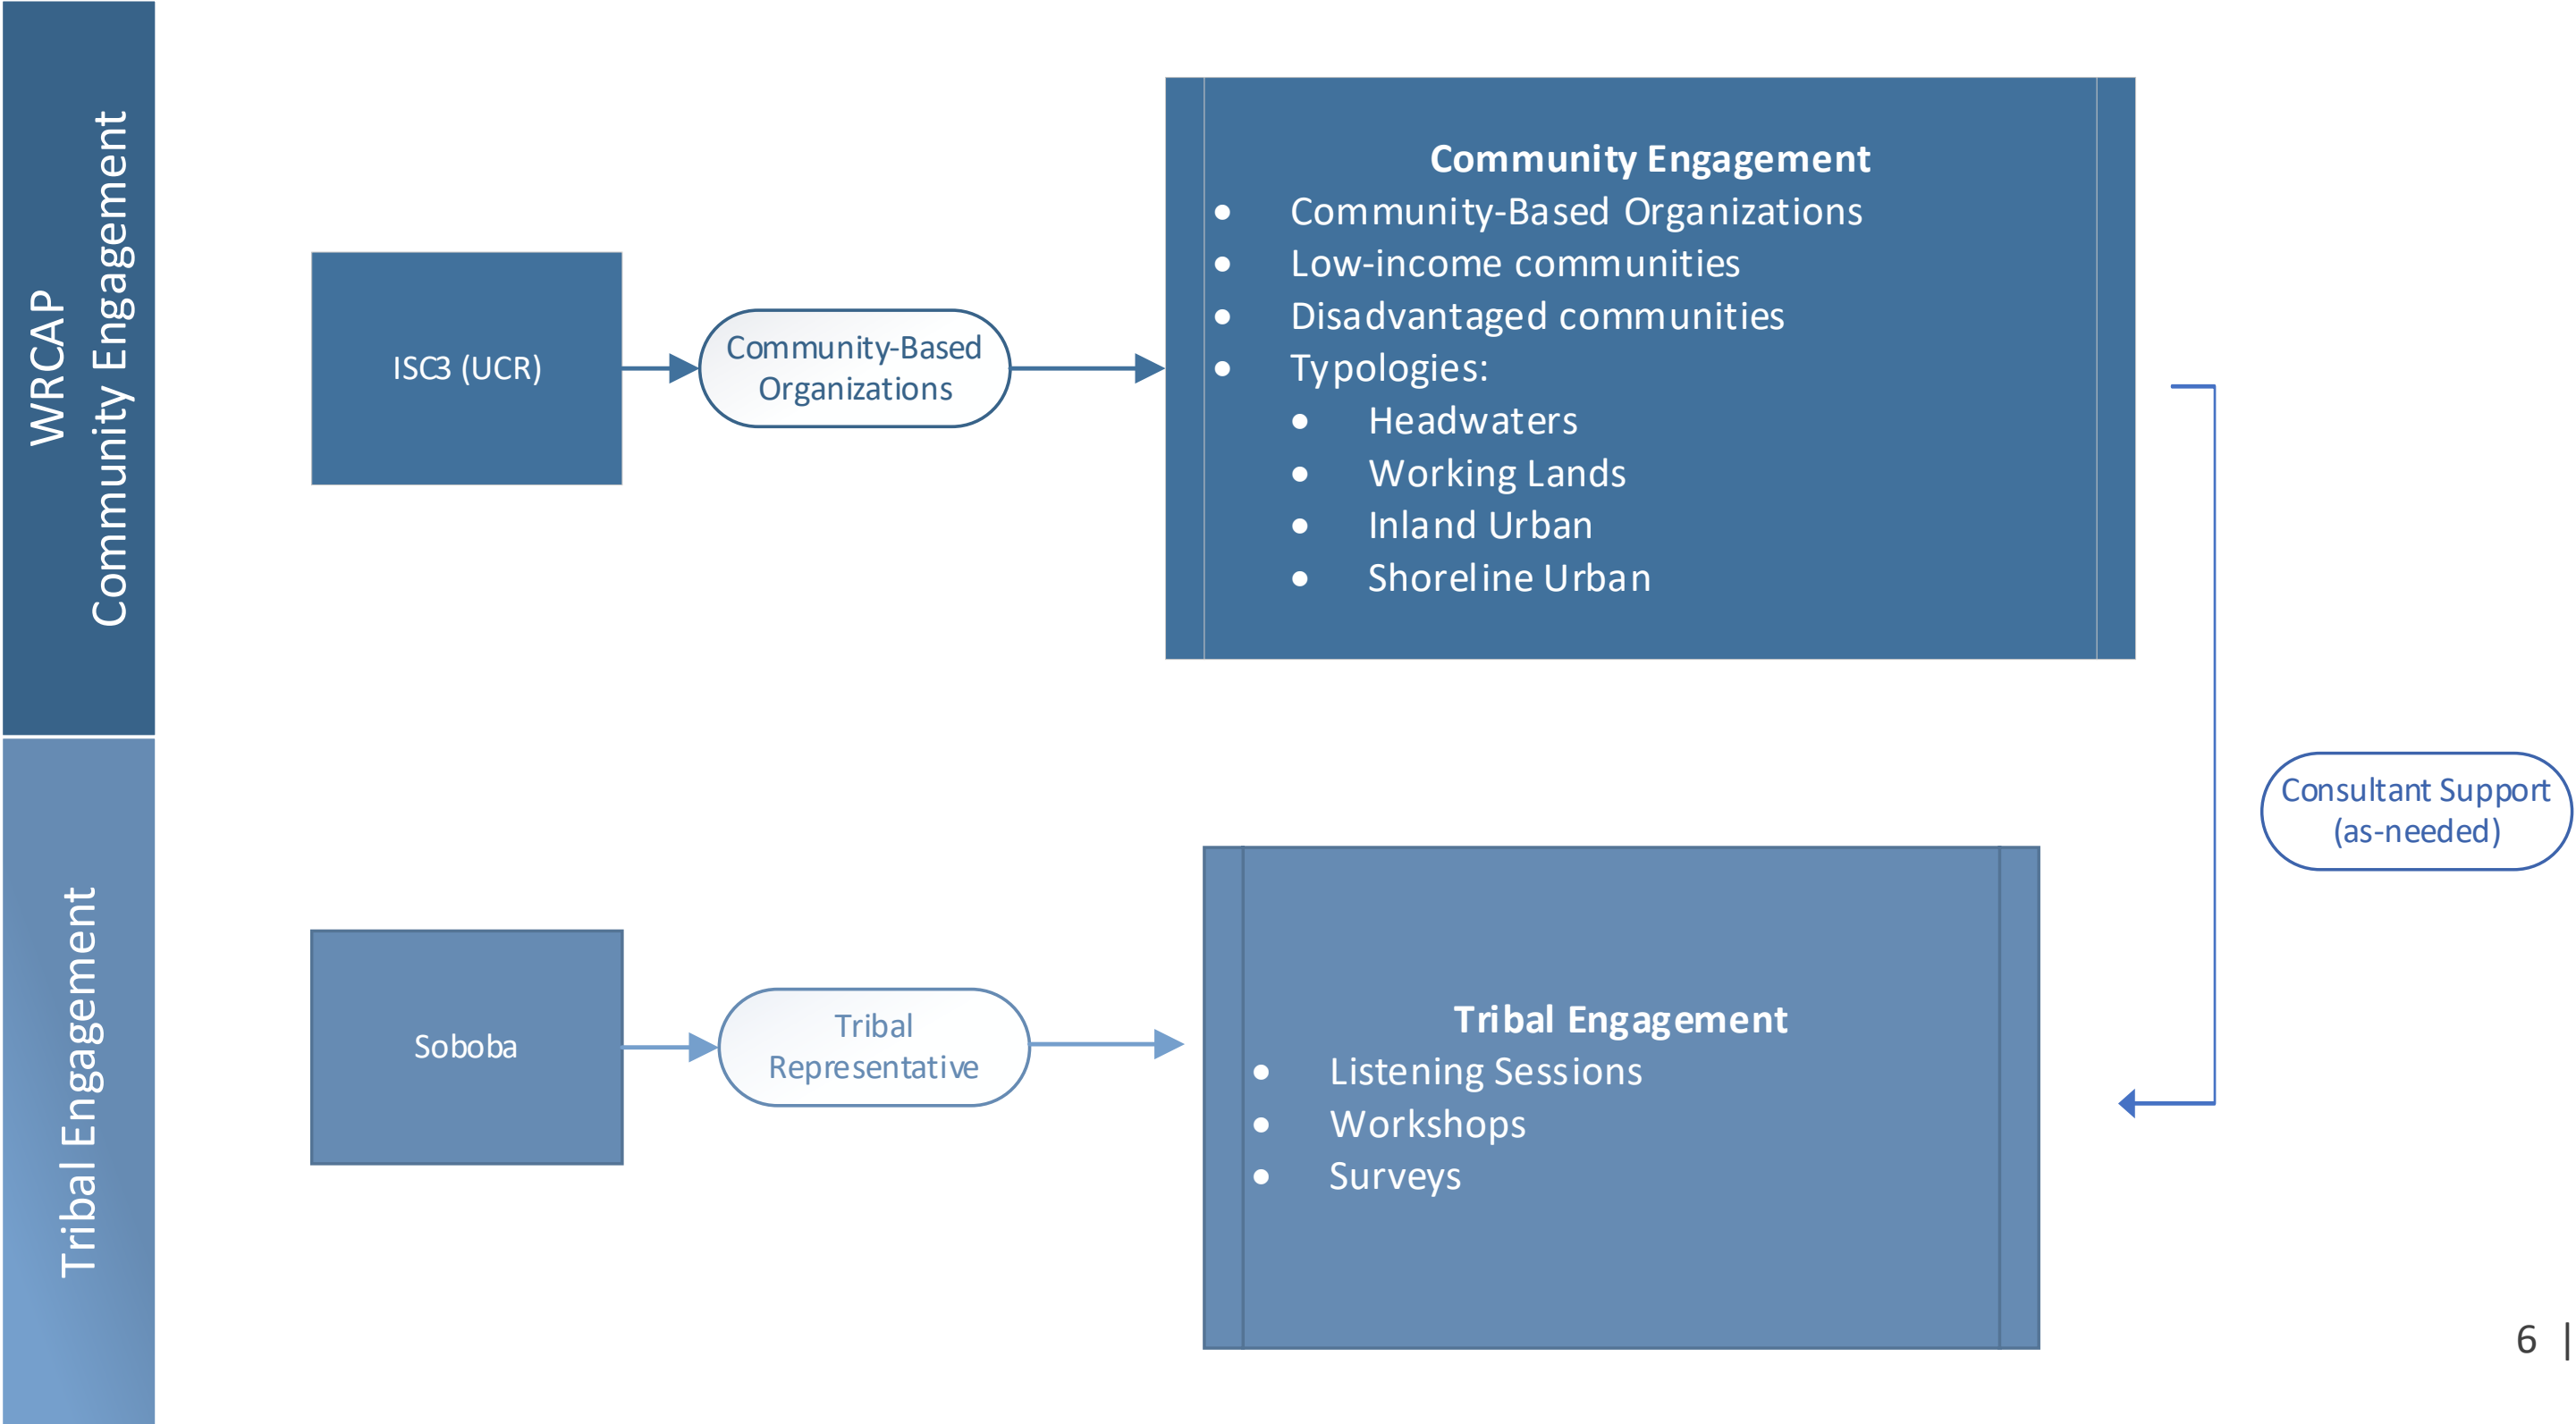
WRCAP
Community Engagement

ISC3 (UCR)

Community-Based Organizations

**Community Engagement**
- Community-Based Organizations
- Low-income communities
- Disadvantaged communities
- Typologies:
  - Headwaters
  - Working Lands
  - Inland Urban
  - Shoreline Urban

Consultant Support (as-needed)

Tribal Engagement

Soboba

Tribal Representative

**Tribal Engagement**
- Listening Sessions
- Workshops
- Surveys

6 |